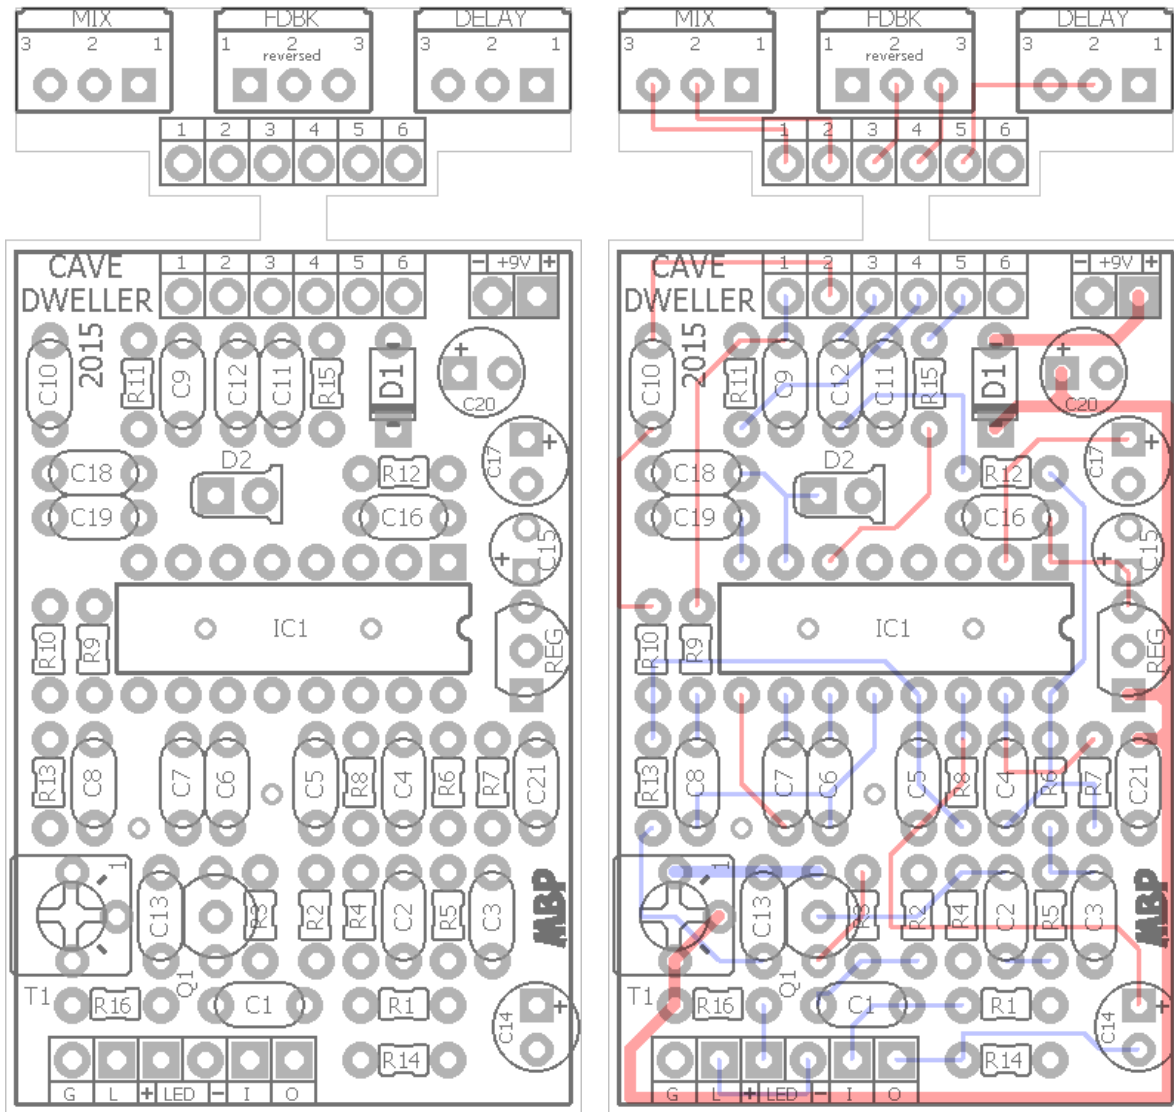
MIX
3 2 1
FDBK
1 2 3
reversed
DELAY
3 2 1
1 2 3 4 5 6

CAVE DWELLER 2015
1 2 3 4 5 6
- +9V +
C10 R11 C9 C12 C11 R15 D1 C20
C18 D2 R12 C17
C19 C16 C15
IC1 REG
R10 R9
R13 C8 C7 C6 C5 R8 C4 R6 R7 C21
1
C13 R3 R2 R4 C2 R5 C3
MBP
T1 R16 Q1 C1 R1 C14
R14
G L + LED - I O

MIX
3 2 1
FDBK
1 2 3
reversed
DELAY
3 2 1
1 2 3 4 5 6

CAVE DWELLER 2015
1 2 3 4 5 6
- +9V +
C10 R11 C9 C12 C11 R15 D1 C20
C18 D2 R12 C17
C19 C16 C15
IC1 REG
R10 R9
R13 C8 C7 C6 C5 R8 C4 R6 R7 C21
1
C13 R3 R2 R4 C2 R5 C3
MBP
T1 R16 Q1 C1 R1 C14
R14
G L + LED - I O